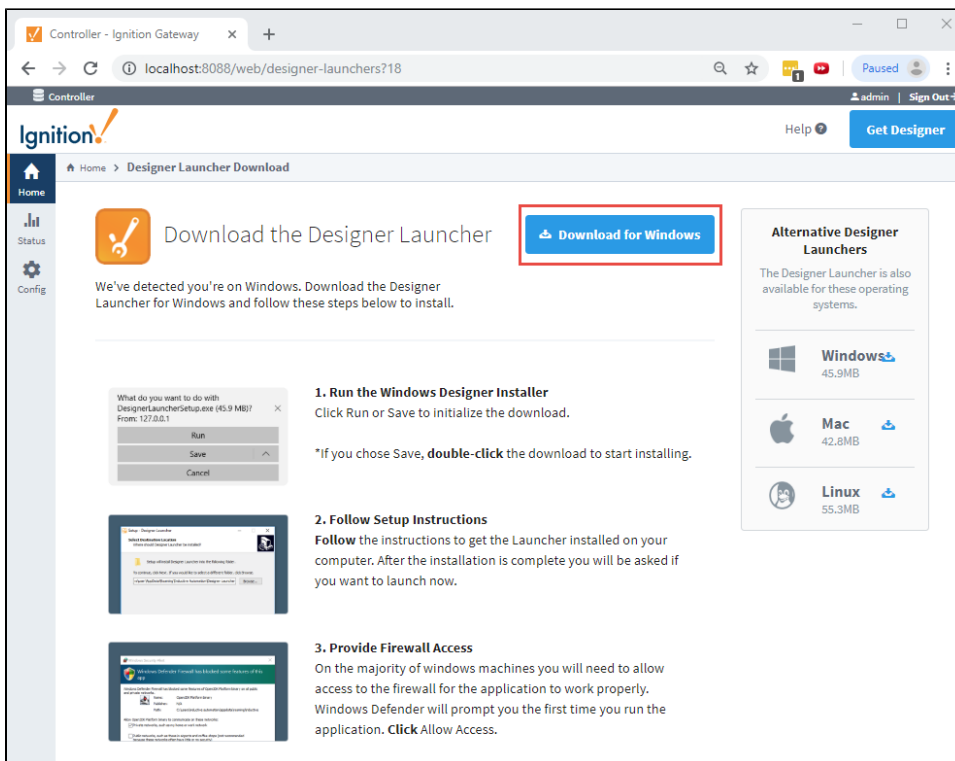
Controller - Ignition Gateway ×

localhost:8088/web/designer-launchers?18

Paused

Controller

admin | Sign Out

Ignition!

Help

Get Designer

Home

Status

Config

Home > Designer Launcher Download

Download the Designer Launcher

Download for Windows

We've detected you're on Windows. Download the Designer Launcher for Windows and follow these steps below to install.

What do you want to do with DesignerLauncherSetup.exe (45.9 MB)? From: 127.0.0.1

Run

Save

Cancel

1. Run the Windows Designer Installer
Click Run or Save to initialize the download.

*If you chose Save, **double-click** the download to start installing.

2. Follow Setup Instructions
**Follow** the instructions to get the Launcher installed on your computer. After the installation is complete you will be asked if you want to launch now.

3. Provide Firewall Access
On the majority of windows machines you will need to allow access to the firewall for the application to work properly. Windows Defender will prompt you the first time you run the application. **Click** Allow Access.

Alternative Designer Launchers

The Designer Launcher is also available for these operating systems.

Windows
45.9MB

Mac
42.8MB

Linux
55.3MB